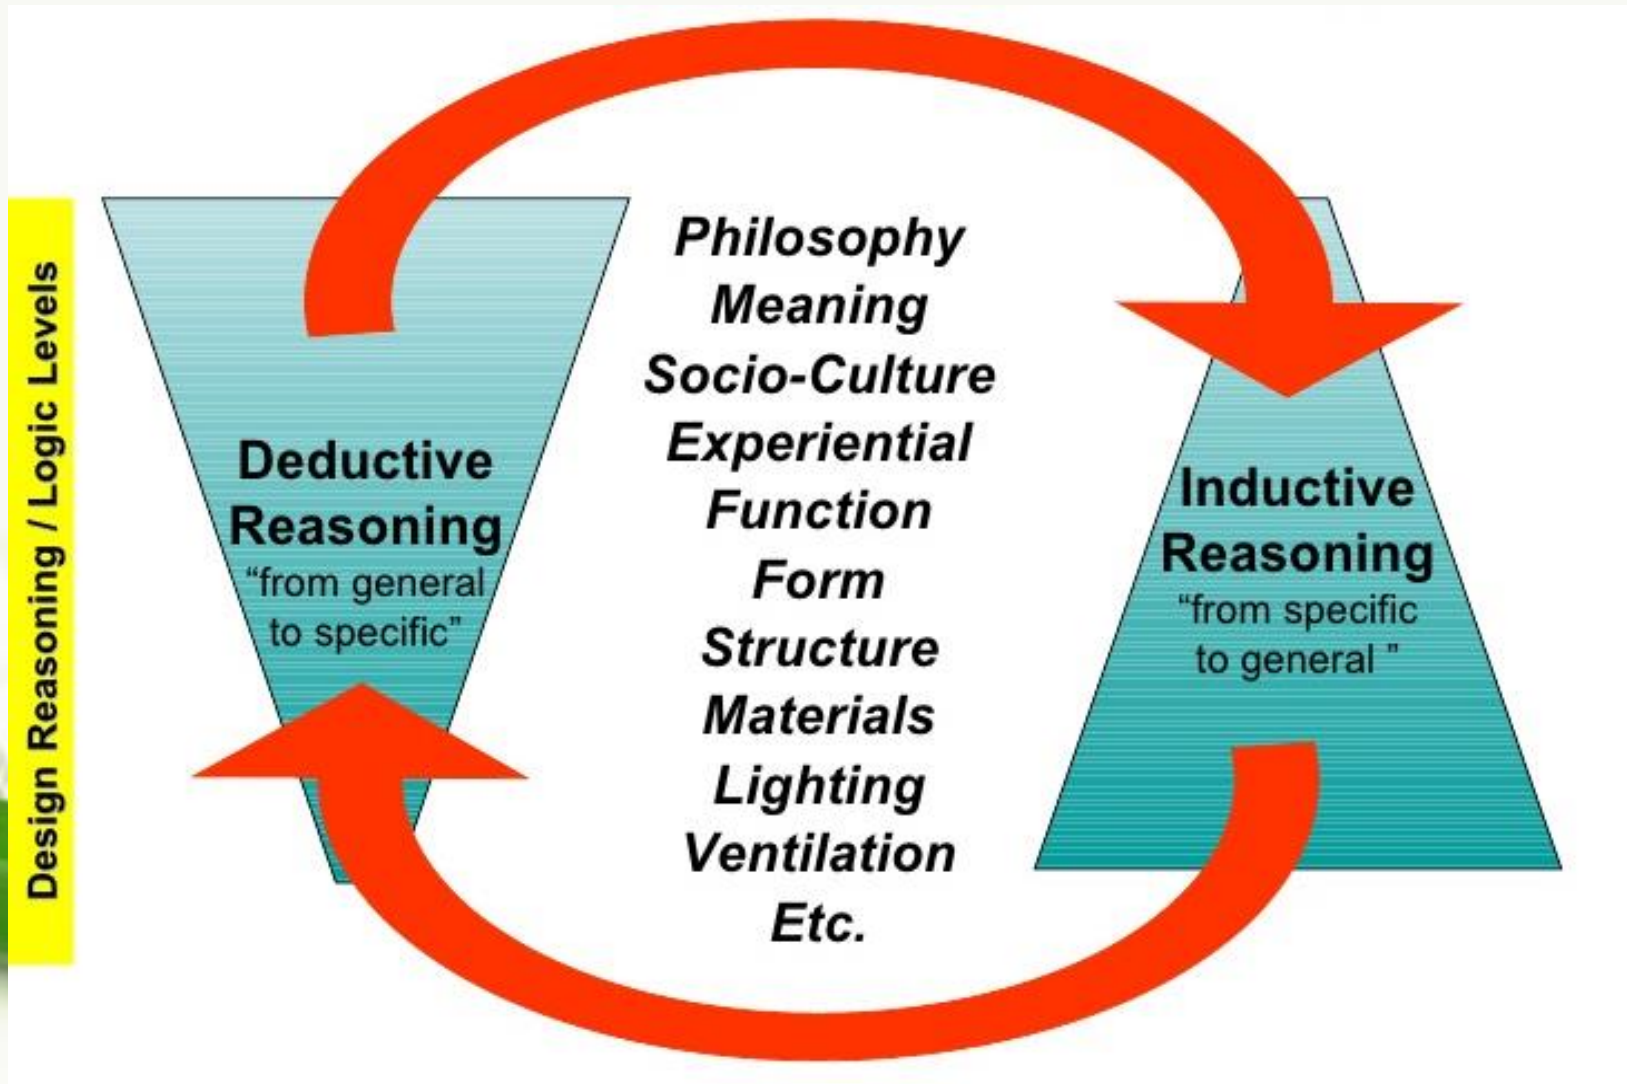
Design Reasoning / Logic Levels

Deductive Reasoning
"from general to specific"

Philosophy
Meaning
Socio-Culture
Experiential
Function
Form
Structure
Materials
Lighting
Ventilation
Etc.

Inductive Reasoning
"from specific to general "